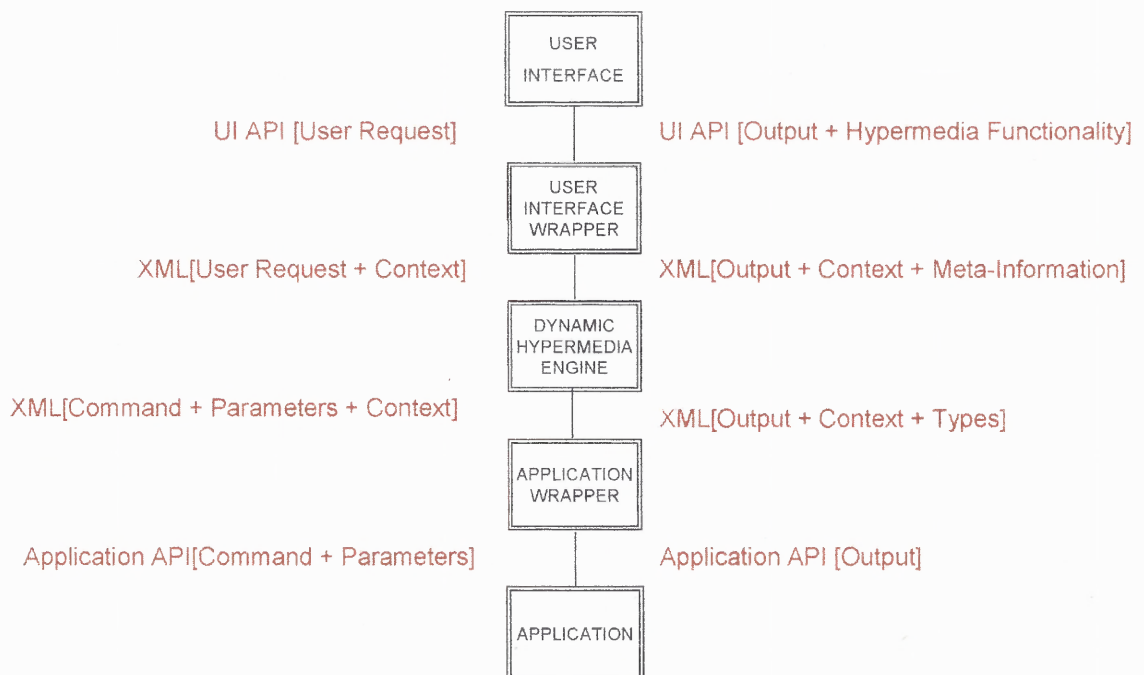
USER INTERFACE

UI API [User Request]

UI API [Output + Hypermedia Functionality]

USER INTERFACE WRAPPER

XML[User Request + Context]

XML[Output + Context + Meta-Information]

DYNAMIC HYPERMEDIA ENGINE

XML[Command + Parameters + Context]

XML[Output + Context + Types]

APPLICATION WRAPPER

Application API[Command + Parameters]

Application API [Output]

APPLICATION